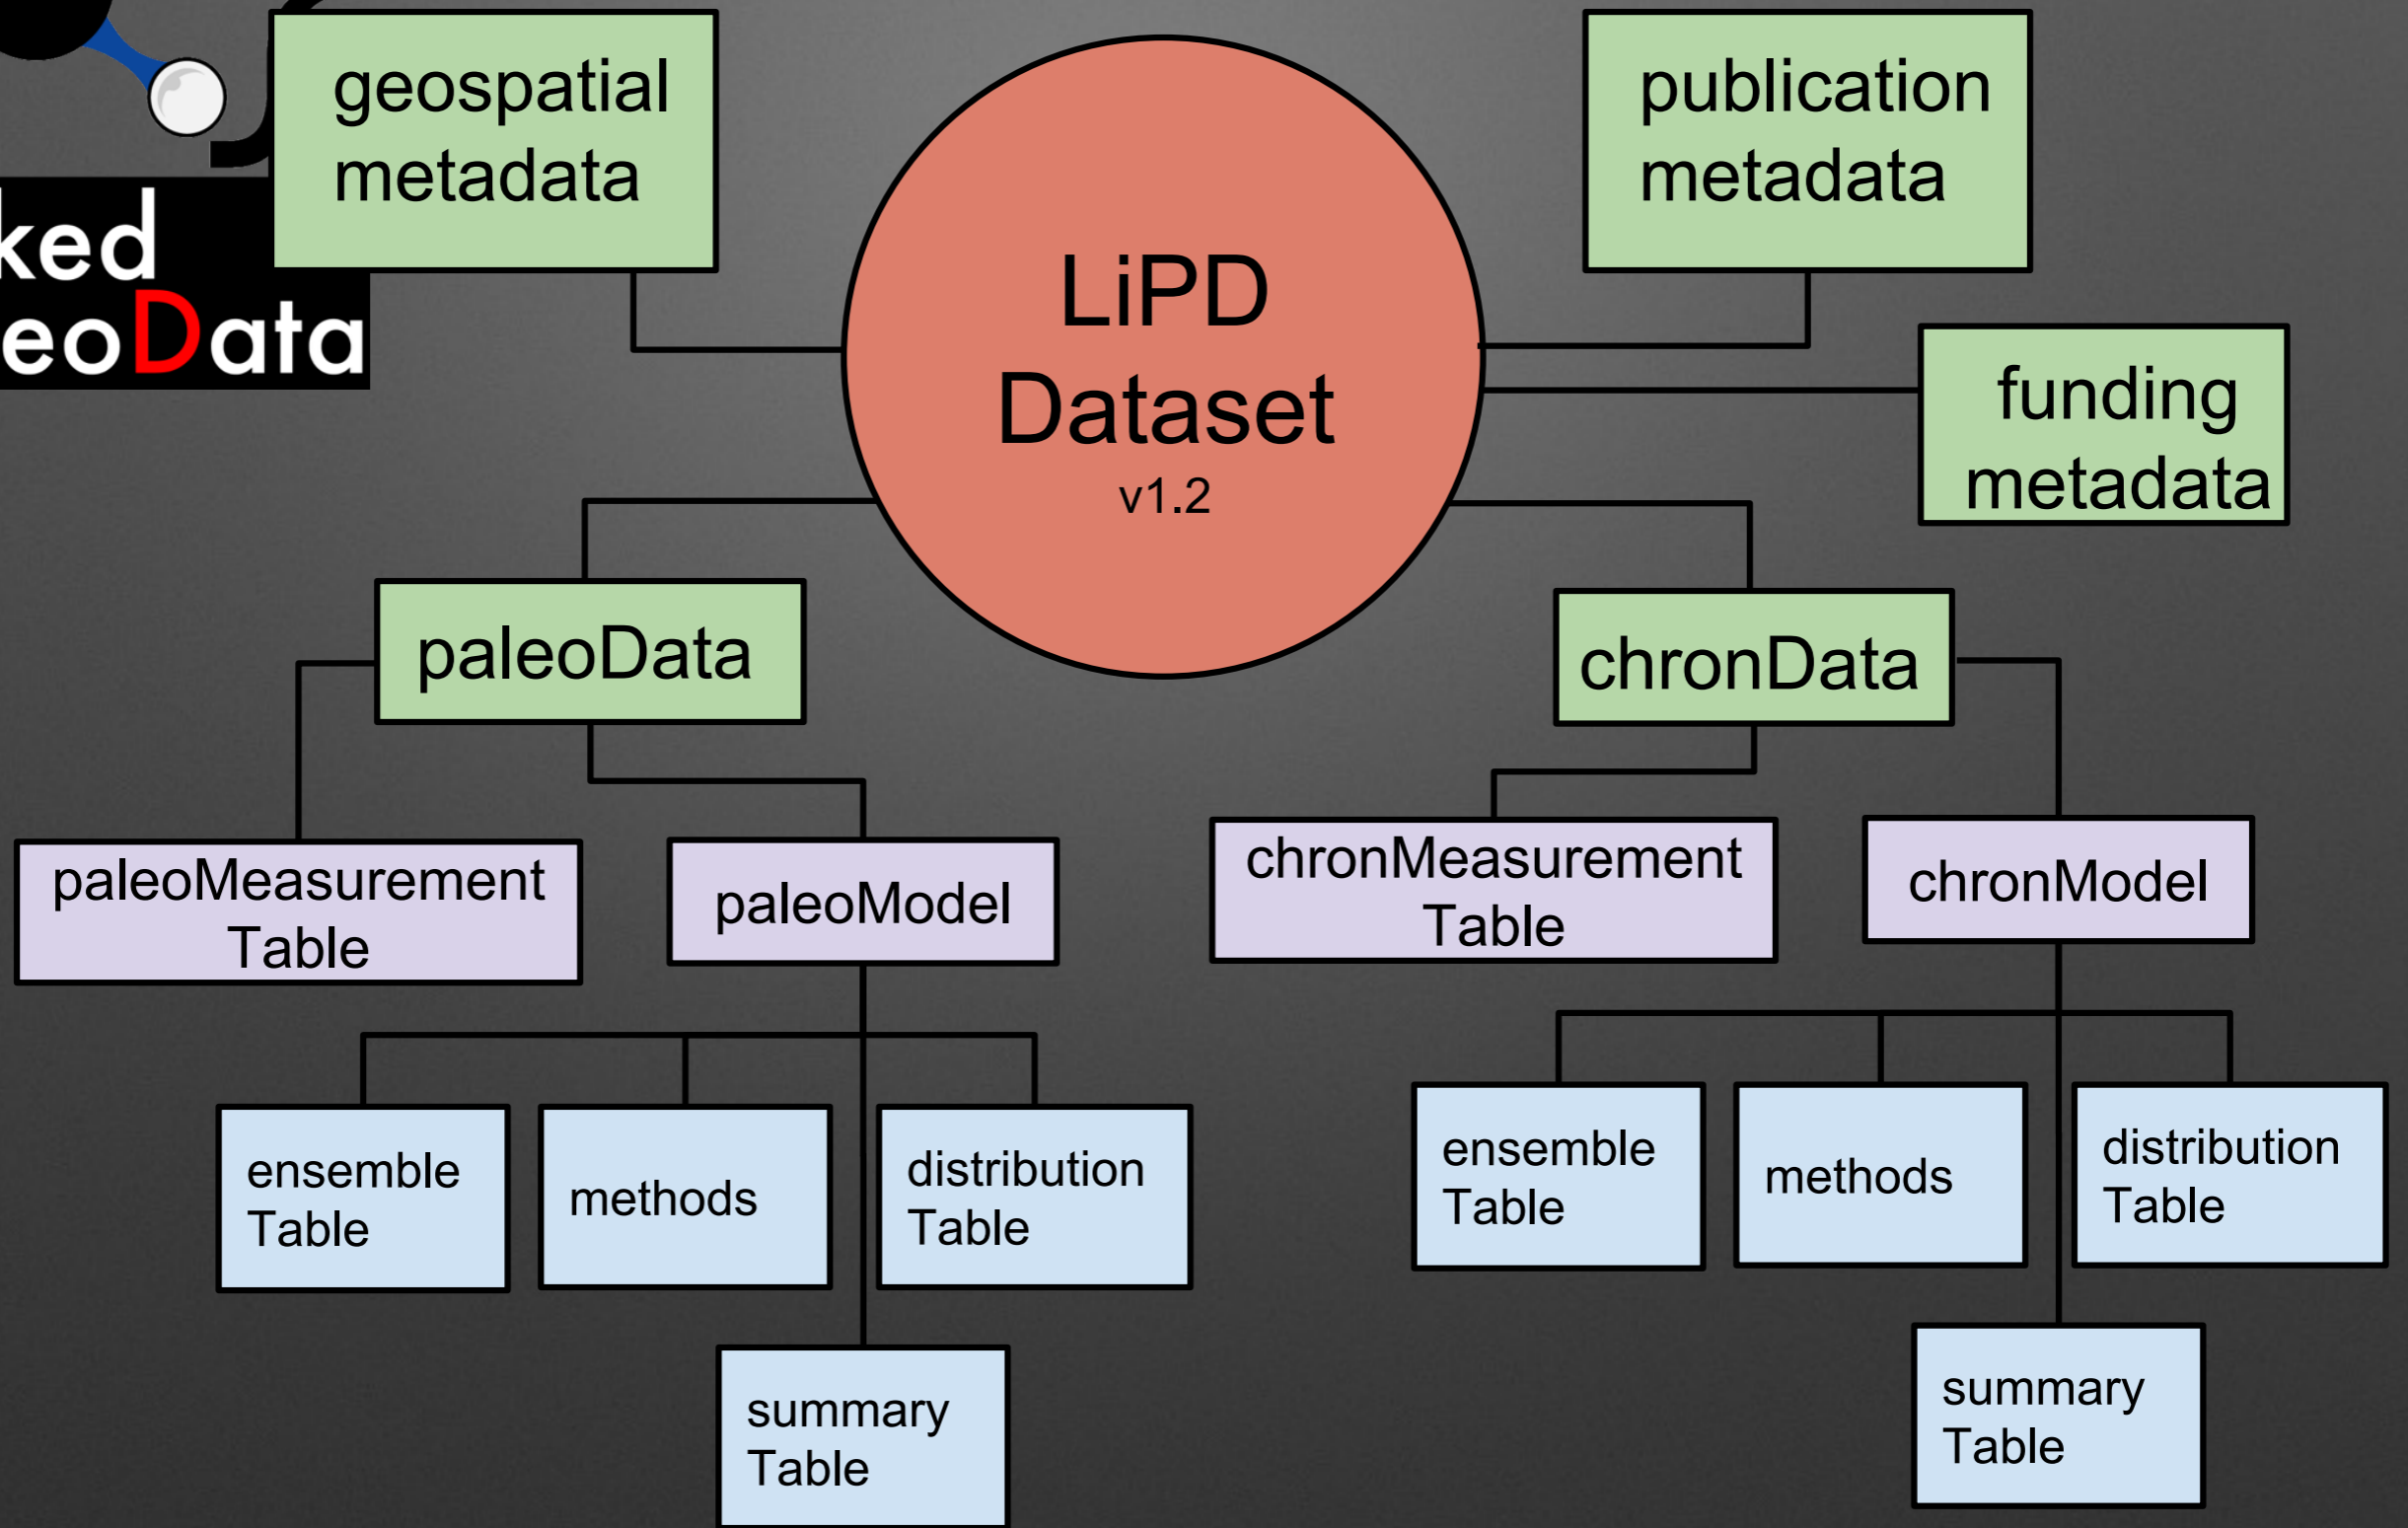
ked
eoData

geospatial metadata

LiPD Dataset
v1.2

publication metadata

funding metadata

paleoData

chronData

paleoMeasurement Table

paleoModel

chronMeasurement Table

chronModel

ensemble Table

methods

distribution Table

summary Table

ensemble Table

methods

distribution Table

summary Table